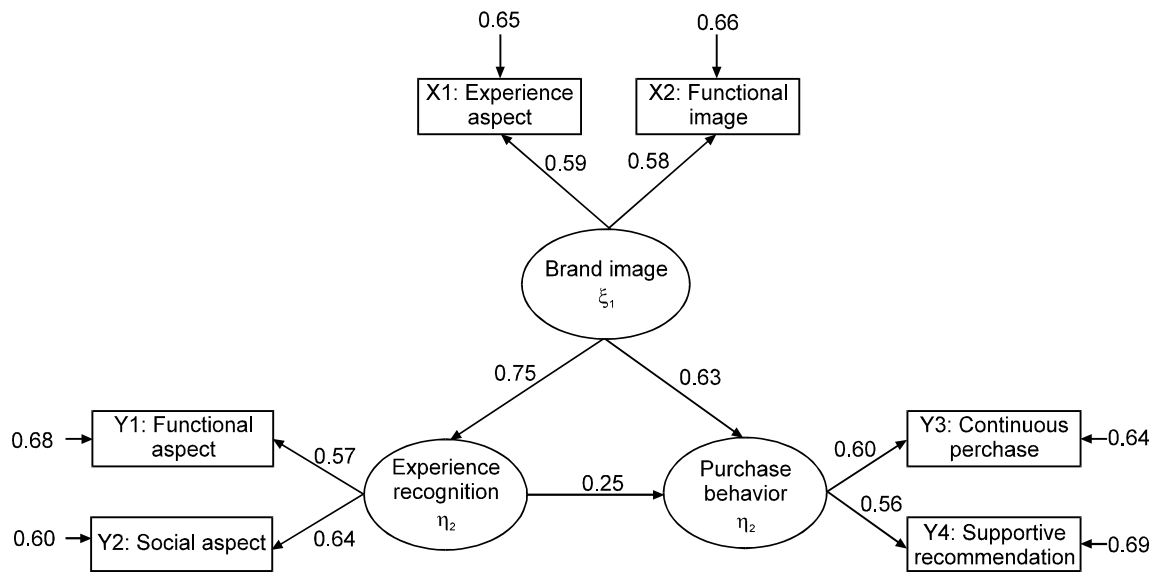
0.65

0.66

X1: Experience aspect

X2: Functional image

0.59

0.58

Brand image
$\xi_1$

0.75

0.63

0.68

Y1: Functional aspect

0.57

Experience recognition
$\eta_2$

0.25

Purchase behavior
$\eta_2$

0.60

Y3: Continuous purchase

0.64

0.60

Y2: Social aspect

0.64

0.56

Y4: Supportive recommendation

0.69